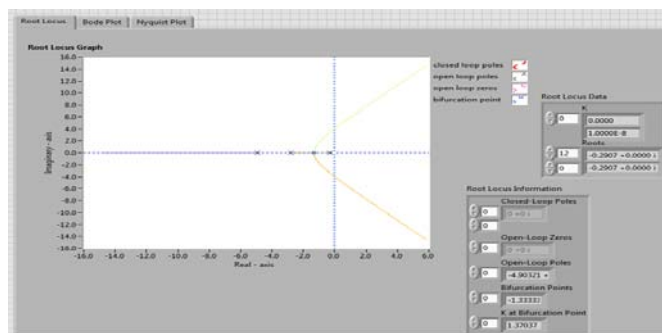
Root Locus | Bode Plot | Nyquist Plot

Root Locus Graph

16.0
14.0
12.0
10.0
8.0
6.0
4.0
2.0
0.0
-2.0
-4.0
-6.0
-8.0
-10.0
-12.0
-14.0
-16.0

Imaginary - axis

-16.0 -14.0 -12.0 -10.0 -8.0 -6.0 -4.0 -2.0 0.0 2.0 4.0 6.0
Real - axis

closed loop poles
open loop poles
open loop zeros
bifurcation point

Root Locus Data
0
K
0.0000
1.0000E-8
Roots
12
-0.2907 +0.0000 i
0
-0.2907 +0.0000 i

Root Locus Information
Closed-Loop Poles
0
0 +0 i
0
Open-Loop Zeros
0
0 +0 i
Open-Loop Poles
0
-4.90321 +
Bifurcation Points
0
-1.33333
K at Bifurcation Point
0
1.37037